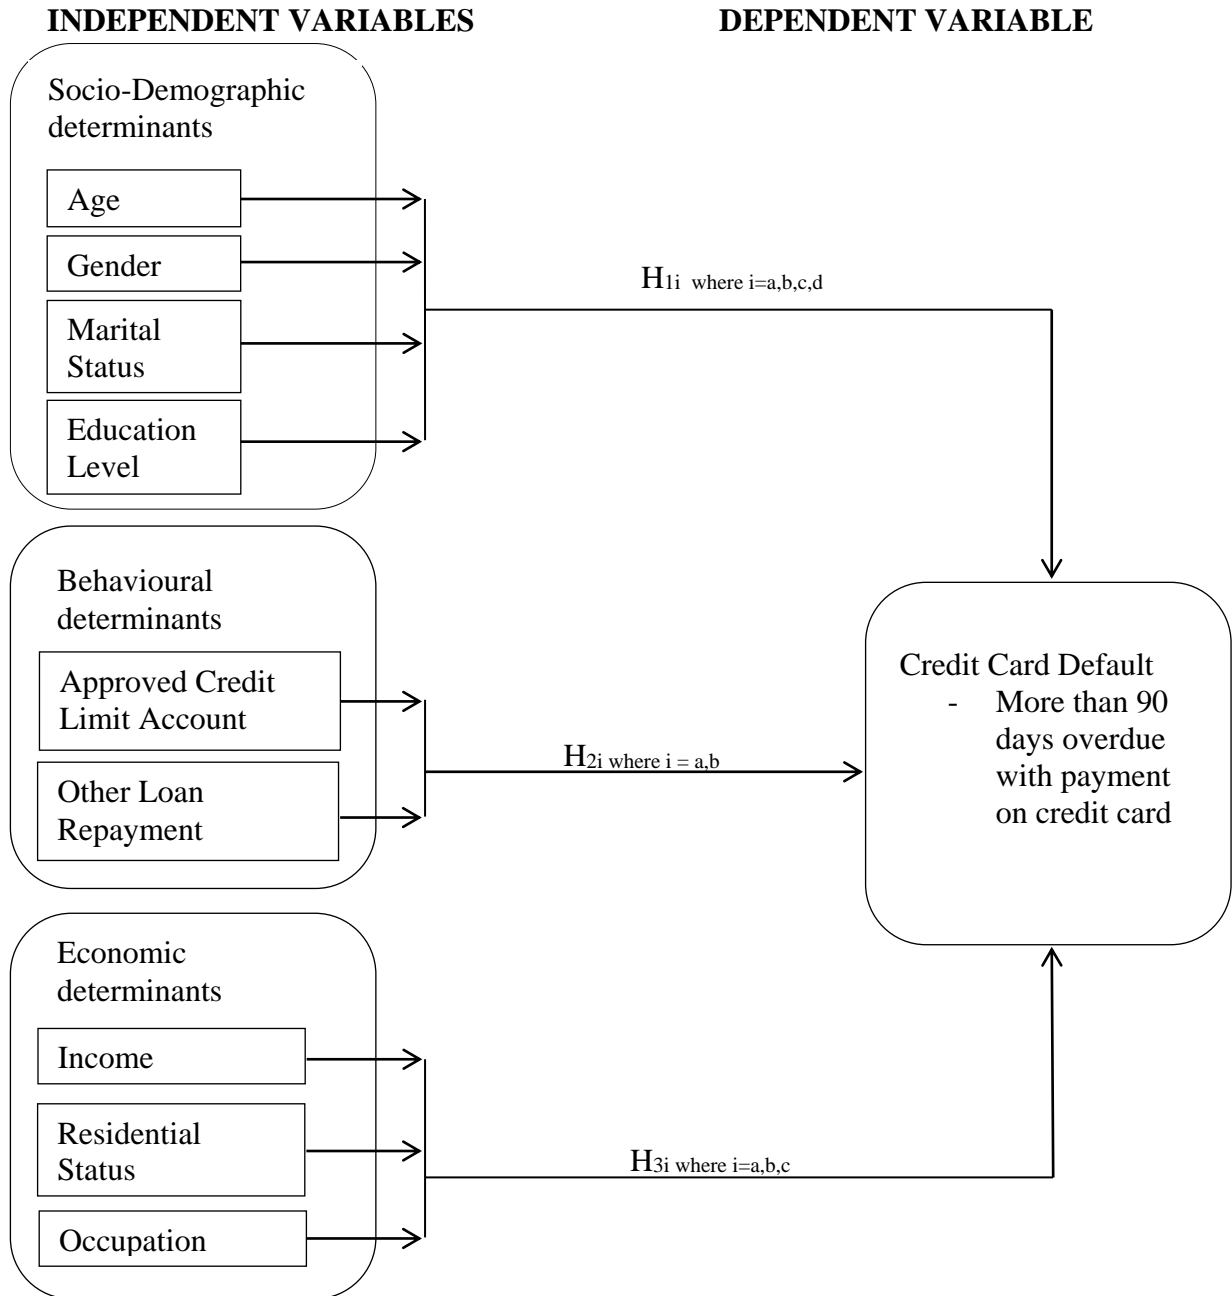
INDEPENDENT VARIABLES

DEPENDENT VARIABLE

Socio-Demographic determinants

Age

Gender

Marital Status

Education Level

$H_{1i}$ where i=a,b,c,d

Behavioural determinants

Approved Credit Limit Account

Other Loan Repayment

$H_{2i}$ where i = a,b

Credit Card Default
- More than 90 days overdue with payment on credit card

Economic determinants

Income

Residential Status

Occupation

$H_{3i}$ where i=a,b,c